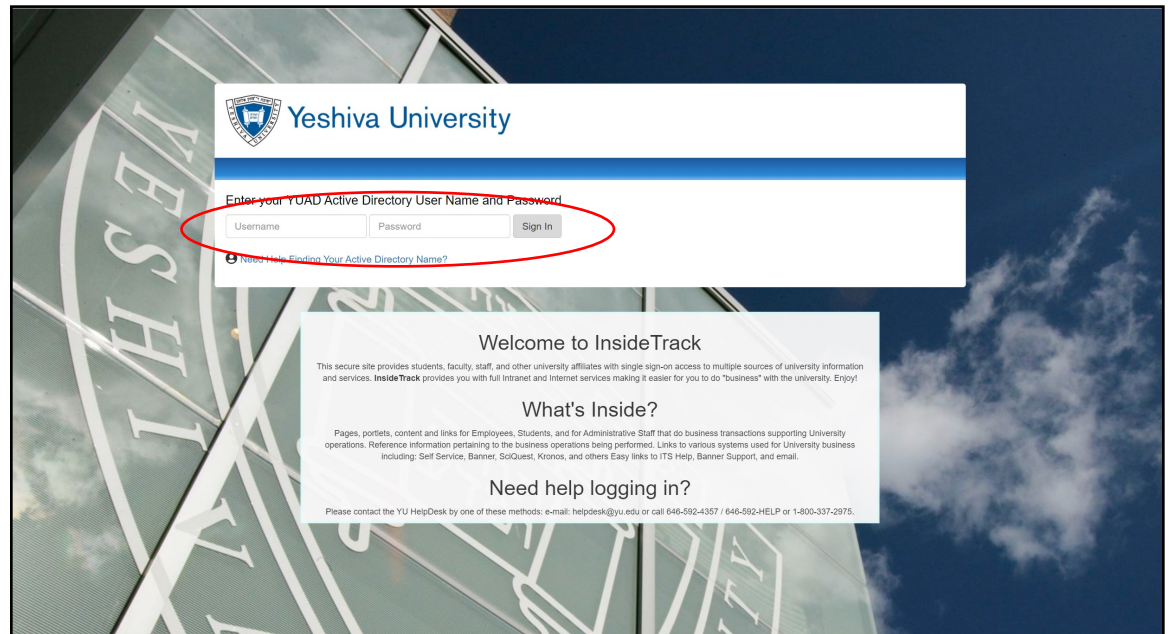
Yeshiva University

Enter your YUAD Active Directory User Name and Password

Username

Password

Sign In

Need Help Finding Your Active Directory Name?

Welcome to InsideTrack

This secure site provides students, faculty, staff, and other university affiliates with single sign-on access to multiple sources of university information and services. **InsideTrack** provides you with full Intranet and Internet services making it easier for you to do "business" with the university. Enjoy!

What's Inside?

Pages, portlets, content and links for Employees, Students, and for Administrative Staff that do business transactions supporting University operations. Reference information pertaining to the business operations being performed. Links to various systems used for University business including: Self Service, Banner, SciQuest, Kronos, and others Easy links to ITS Help, Banner Support, and email.

Need help logging in?

Please contact the YU HelpDesk by one of these methods: e-mail: helpdesk@yu.edu or call 646-592-4357 / 646-592-HELP or 1-800-337-2975.